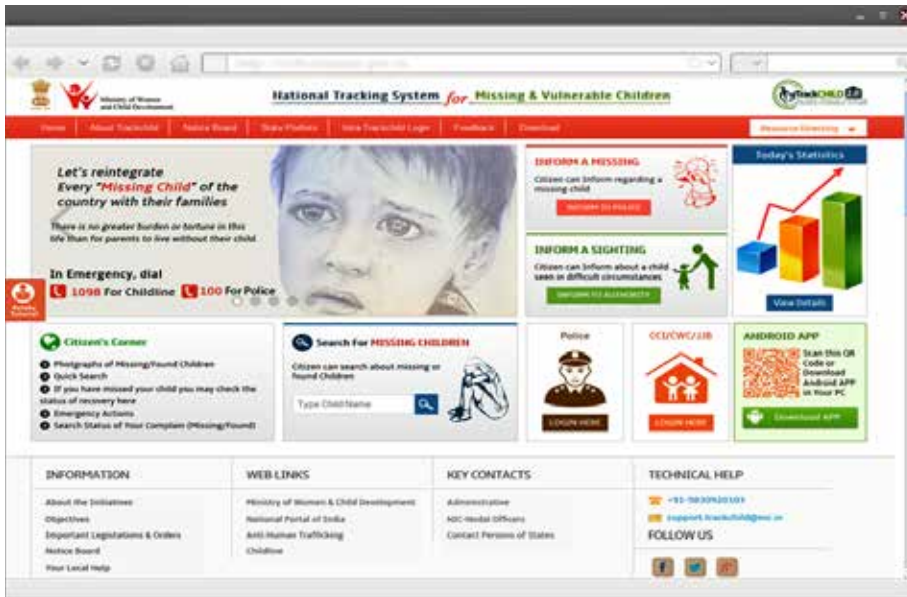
Ministry of Women and Child Development

National Tracking System for Missing & Vulnerable Children

TrackCHILD

Home | About Trackchild | Notice Board | State Portals | Intra Trackchild Login | Feedback | Download

Resource Directory

Let's reintegrate Every "Missing Child" of the country with their families

There is no greater burden or torture in this life than for parents to live without their child.

In Emergency, dial
1098 For Childline 100 For Police

INFORM A MISSING
Citizen can Inform regarding a missing child
INFORM TO POLICE

INFORM A SIGHTING
Citizen can Inform about a child seen in difficult circumstances.
INFORM TO AUTHORITY

Today's Statistics
View Details

Citizen's Corner
Photographs of Missing/Found Children
Quick Search
If you have missed your child you may check the status of recovery here
Emergency Actions
Search Status of Your Complain (Missing/Found)

Search For MISSING CHILDREN
Citizen can search about missing or found Children
Type Child Name

Police
LOGIN HERE

CCI/CWC/JJB
LOGIN HERE

ANDROID APP
Scan this QR Code or Download Android APP in Your PC
Download APP

INFORMATION
About the Initiatives
Objectives
Important Legislations & Orders
Notice Board
Your Local Help

WEB LINKS
Ministry of Women & Child Development
National Portal of India
Anti Human Trafficking
Childline

KEY CONTACTS
Administrative
NIC-Nodal Officers
Contact Persons of States

TECHNICAL HELP
+91-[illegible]
support.trackchild@nic.in
FOLLOW US